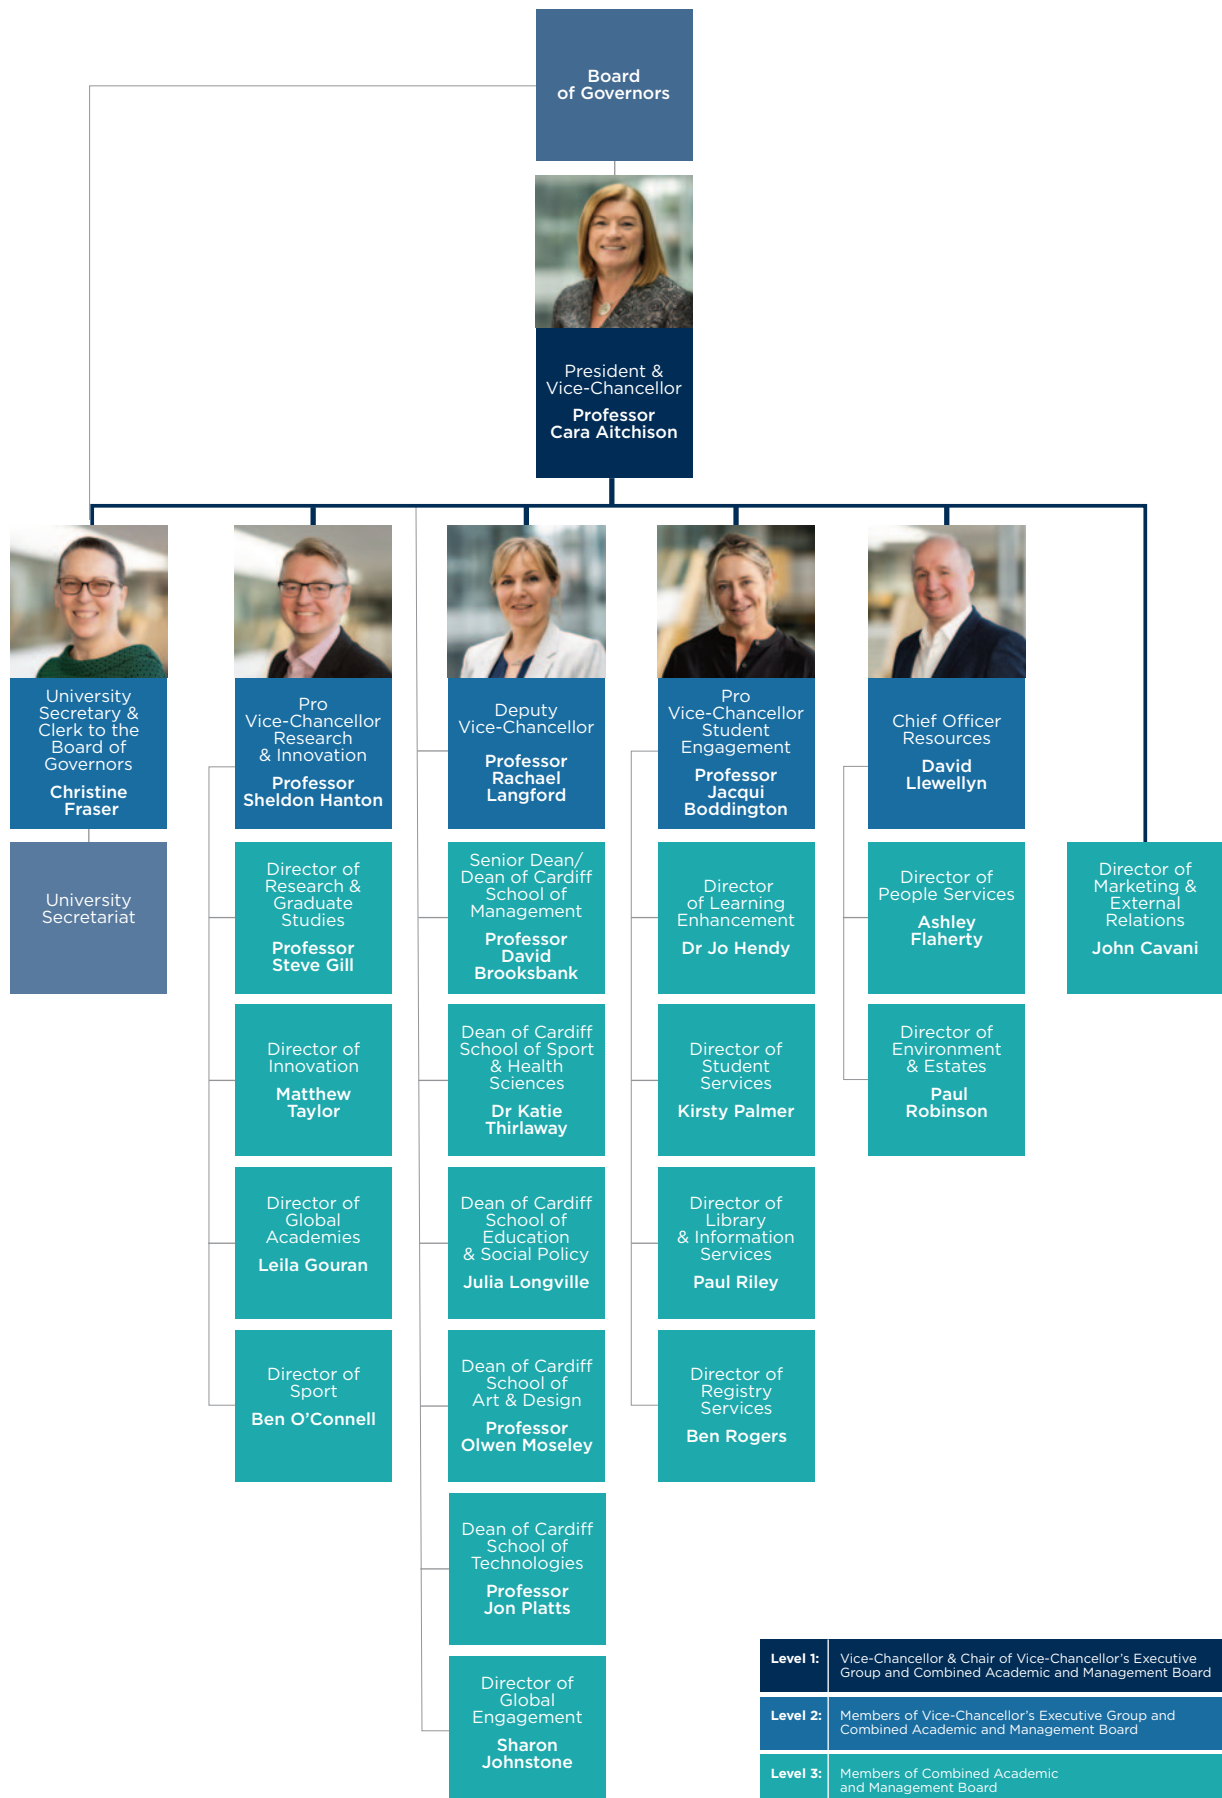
Board of Governors

President & Vice-Chancellor

Professor Cara Aitchison

University Secretary & Clerk to the Board of Governors

Christine Fraser

University Secretariat

Pro Vice-Chancellor Research & Innovation

Professor Sheldon Hanton

Director of Research & Graduate Studies

Professor Steve Gill

Director of Innovation

Matthew Taylor

Director of Global Academies

Leila Gouran

Director of Sport

Ben O'Connell

Deputy Vice-Chancellor

Professor Rachael Langford

Senior Dean/ Dean of Cardiff School of Management

Professor David Brooksbank

Dean of Cardiff School of Sport & Health Sciences

Dr Katie Thirlaway

Dean of Cardiff School of Education & Social Policy

Julia Longville

Dean of Cardiff School of Art & Design

Professor Olwen Moseley

Dean of Cardiff School of Technologies

Professor Jon Platts

Director of Global Engagement

Sharon Johnstone

Pro Vice-Chancellor Student Engagement

Professor Jacqui Boddington

Director of Learning Enhancement

Dr Jo Hendy

Director of Student Services

Kirsty Palmer

Director of Library & Information Services

Paul Riley

Director of Registry Services

Ben Rogers

Chief Officer Resources

David Llewellyn

Director of People Services

Ashley Flaherty

Director of Environment & Estates

Paul Robinson

Director of Marketing & External Relations

John Cavani

| Level 1: | Vice-Chancellor & Chair of Vice-Chancellor's Executive Group and Combined Academic and Management Board |
|---|---|
| Level 2: | Members of Vice-Chancellor's Executive Group and Combined Academic and Management Board |
| Level 3: | Members of Combined Academic and Management Board |